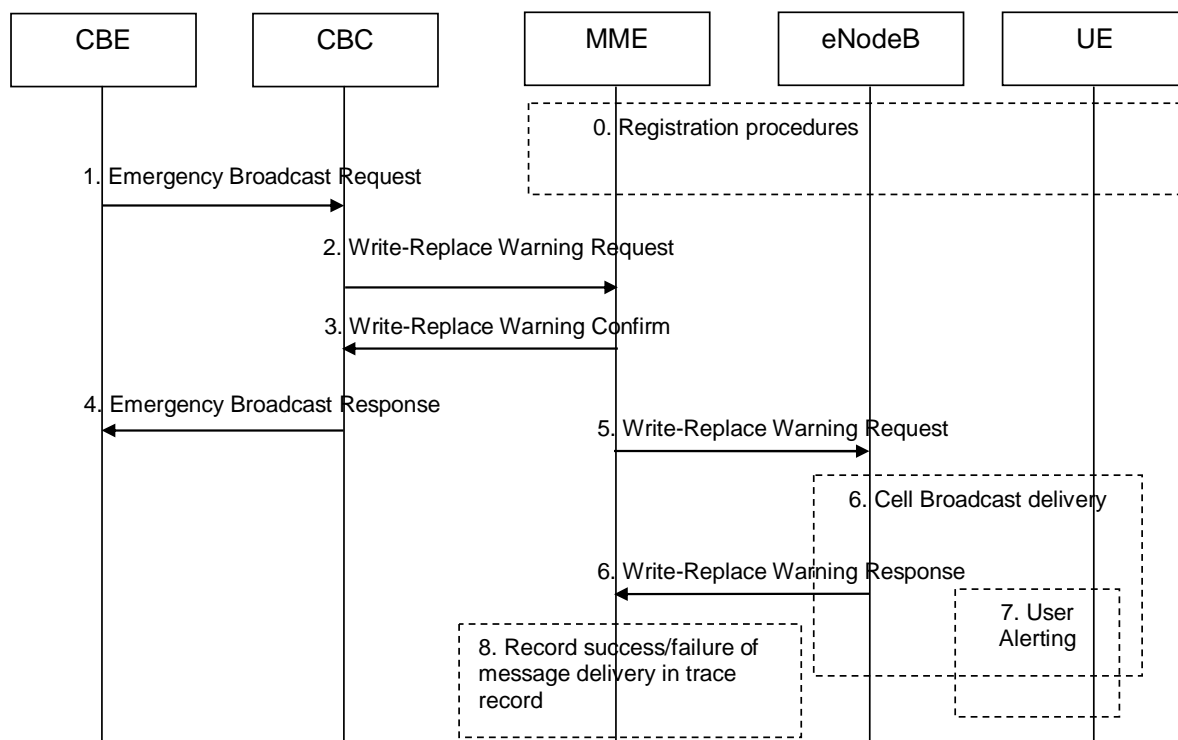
CBE

CBC

MME

eNodeB

UE

0. Registration procedures

1. Emergency Broadcast Request

2. Write-Replace Warning Request

3. Write-Replace Warning Confirm

4. Emergency Broadcast Response

5. Write-Replace Warning Request

6. Cell Broadcast delivery

6. Write-Replace Warning Response

7. User Alerting

8. Record success/failure of message delivery in trace record